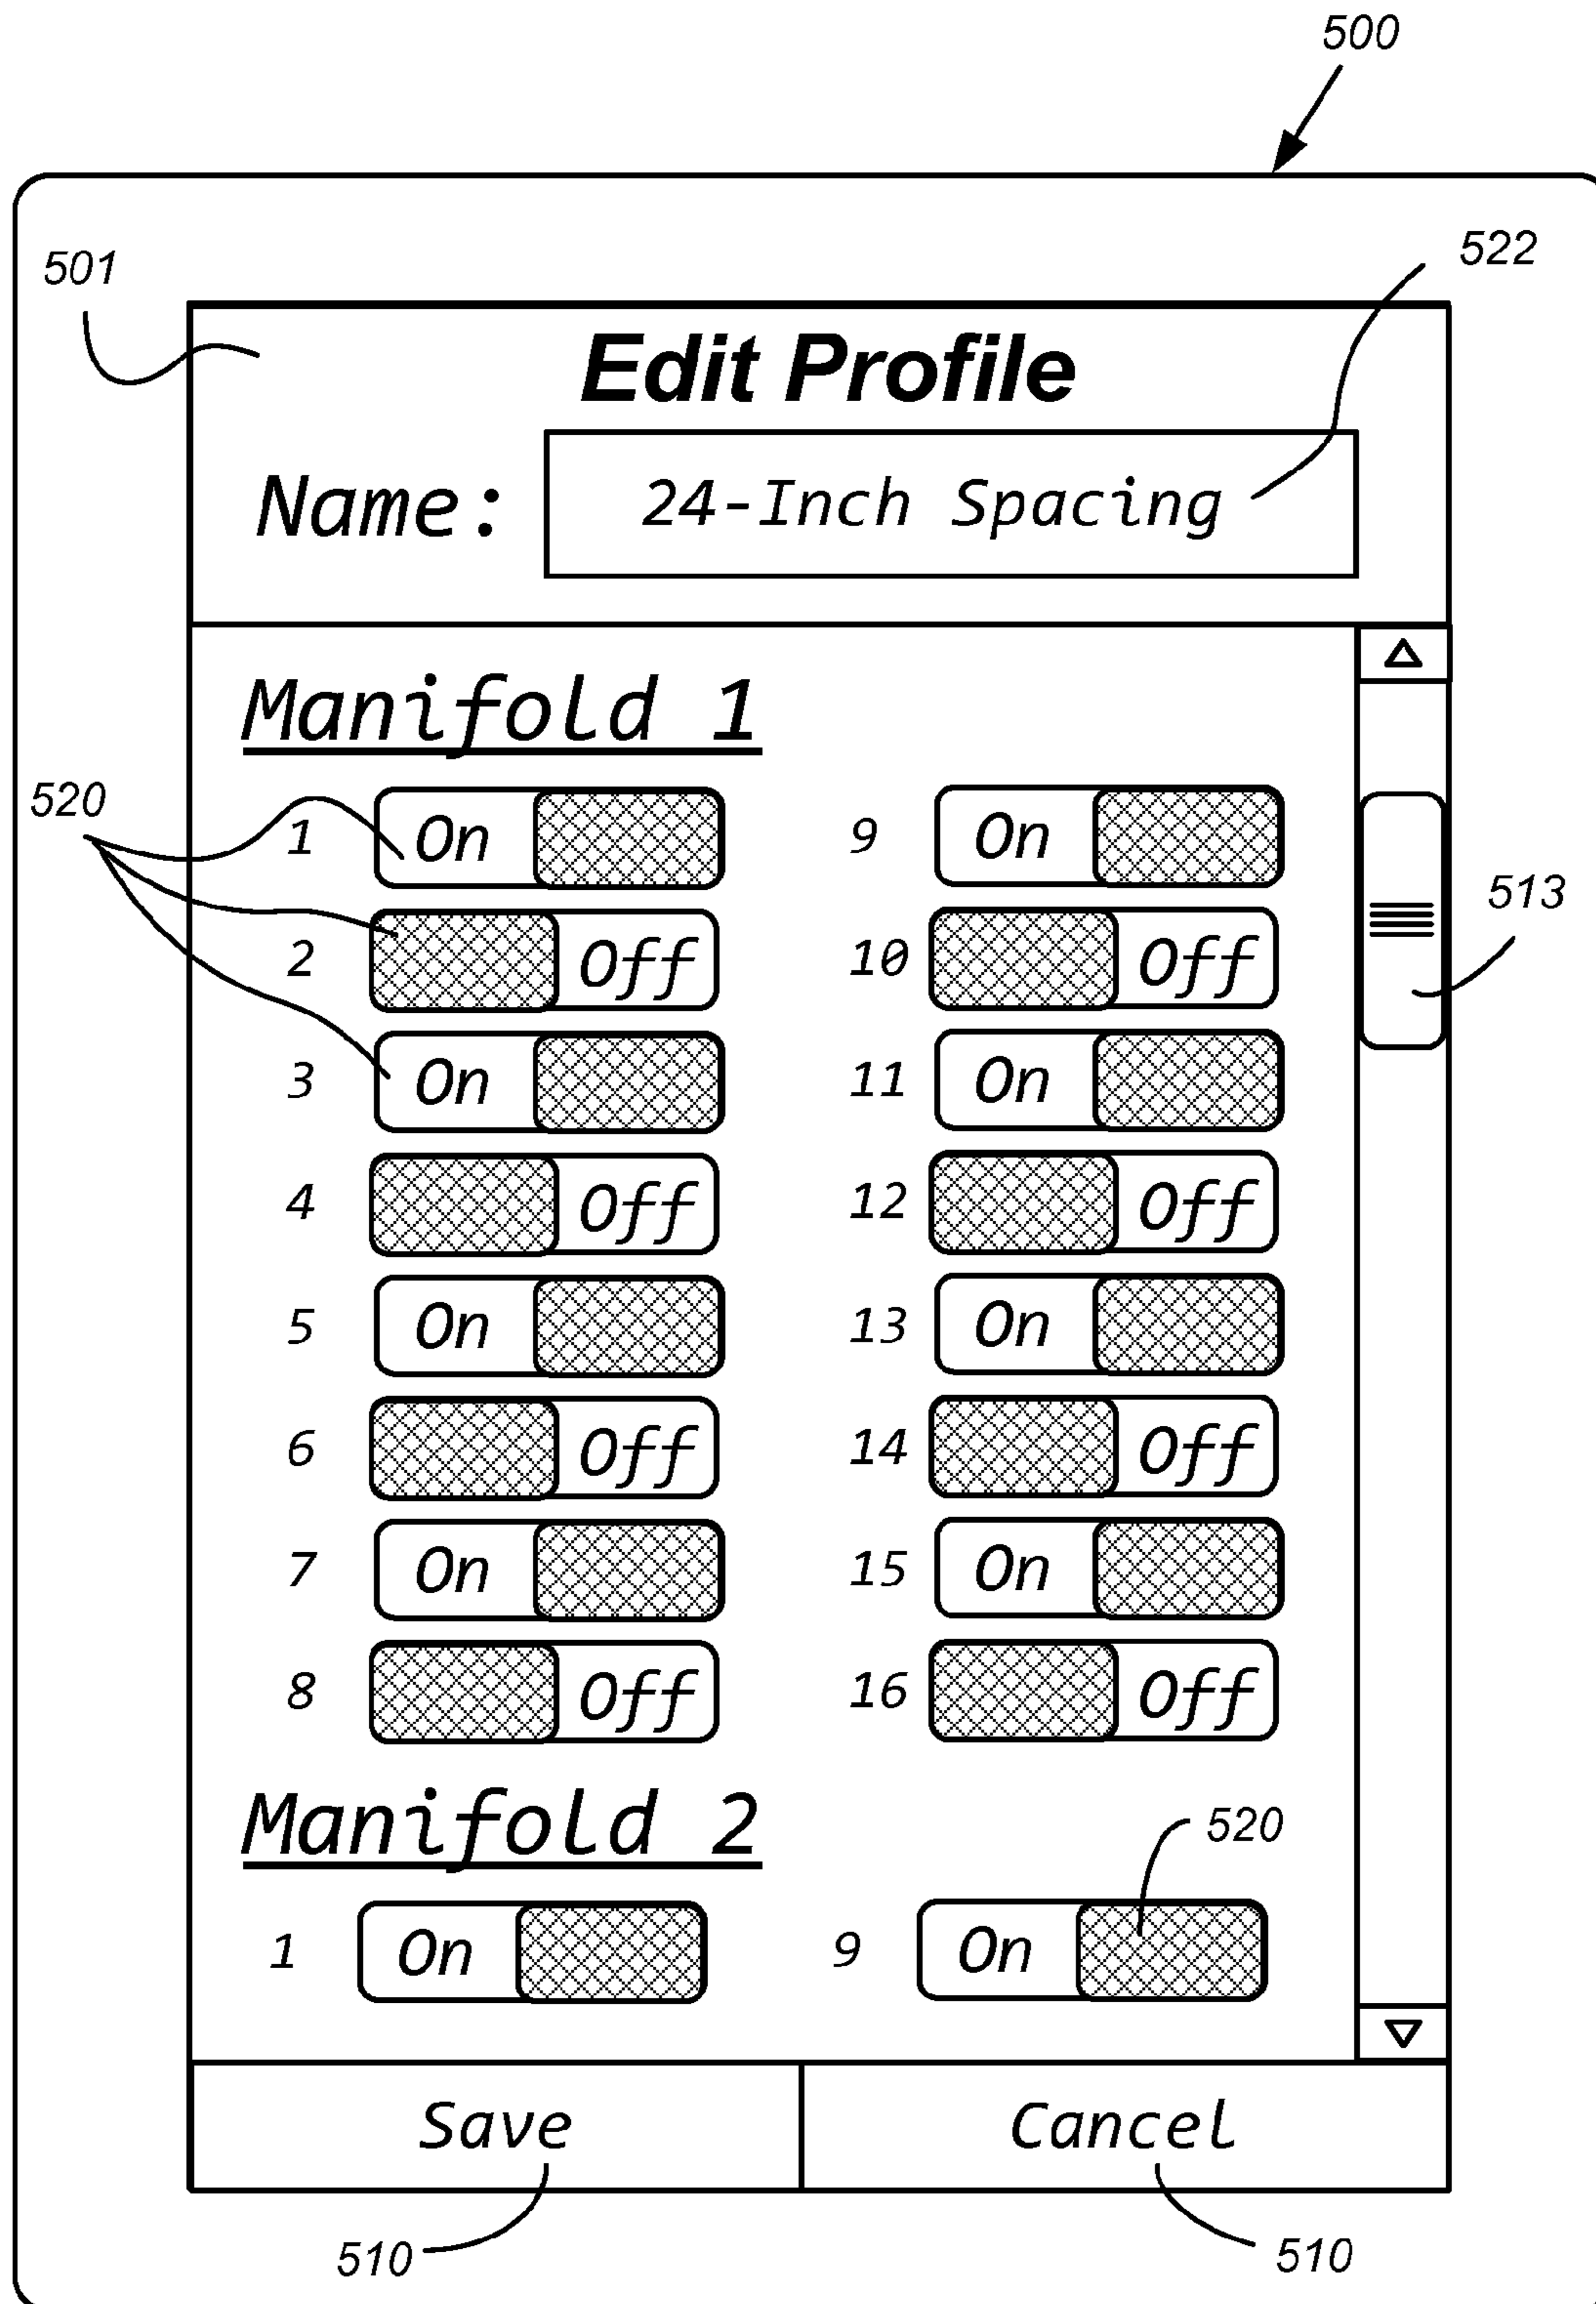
500

501

522

Edit Profile

Name: 24-Inch Spacing

Manifold 1

520

1 On
2 Off
3 On
4 Off
5 On
6 Off
7 On
8 Off

9 On
10 Off
11 On
12 Off
13 On
14 Off
15 On
16 Off

513

Manifold 2

520

1 On
9 On

Save
Cancel

510
510